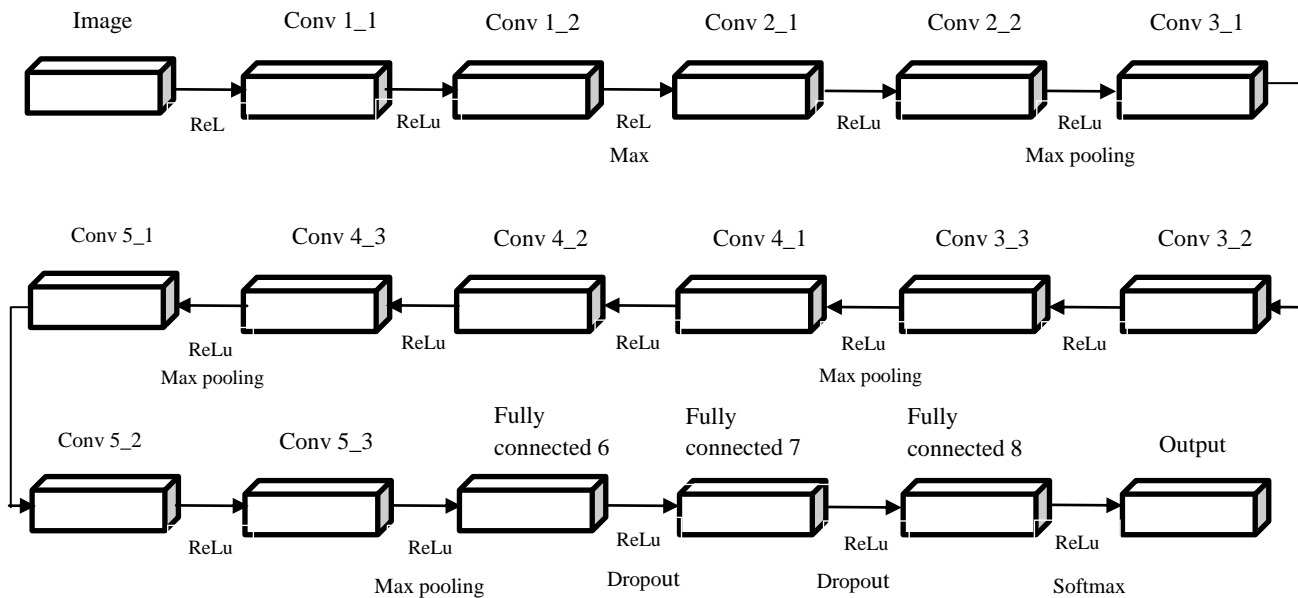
Image

Conv 1_1

Conv 1_2

Conv 2_1

Conv 2_2

Conv 3_1

ReL

ReLu

ReL

Max

ReLu

ReLu

Max pooling

Conv 5_1

Conv 4_3

Conv 4_2

Conv 4_1

Conv 3_3

Conv 3_2

ReLu

Max pooling

ReLu

ReLu

ReLu

Max pooling

ReLu

Conv 5_2

Conv 5_3

Fully connected 6

Fully connected 7

Fully connected 8

Output

ReLu

ReLu

Max pooling

ReLu

Dropout

ReLu

Dropout

ReLu

Softmax